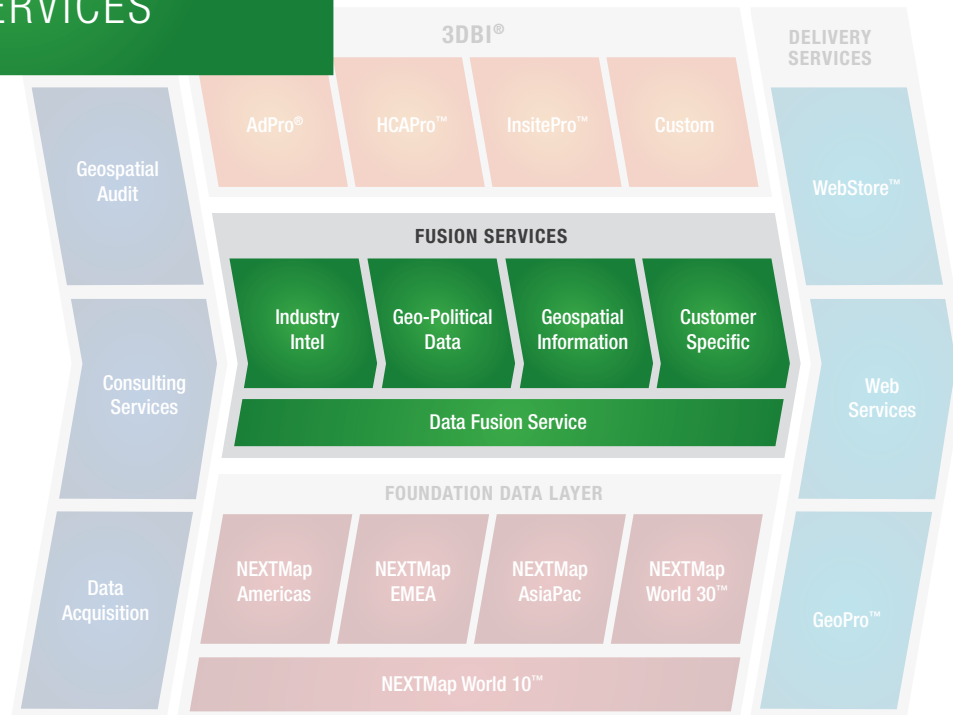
ERVICES

3DBI®

DELIVERY SERVICES

AdPro®

HCAPro™

InsitePro™

Custom

Geospatial Audit

WebStore™

FUSION SERVICES

Industry Intel

Geo-Political Data

Geospatial Information

Customer Specific

Consulting Services

Web Services

Data Fusion Service

FOUNDATION DATA LAYER

Data Acquisition

NEXTMap Americas

NEXTMap EMEA

NEXTMap AsiaPac

NEXTMap World 30™

GeoPro™

NEXTMap World 10™